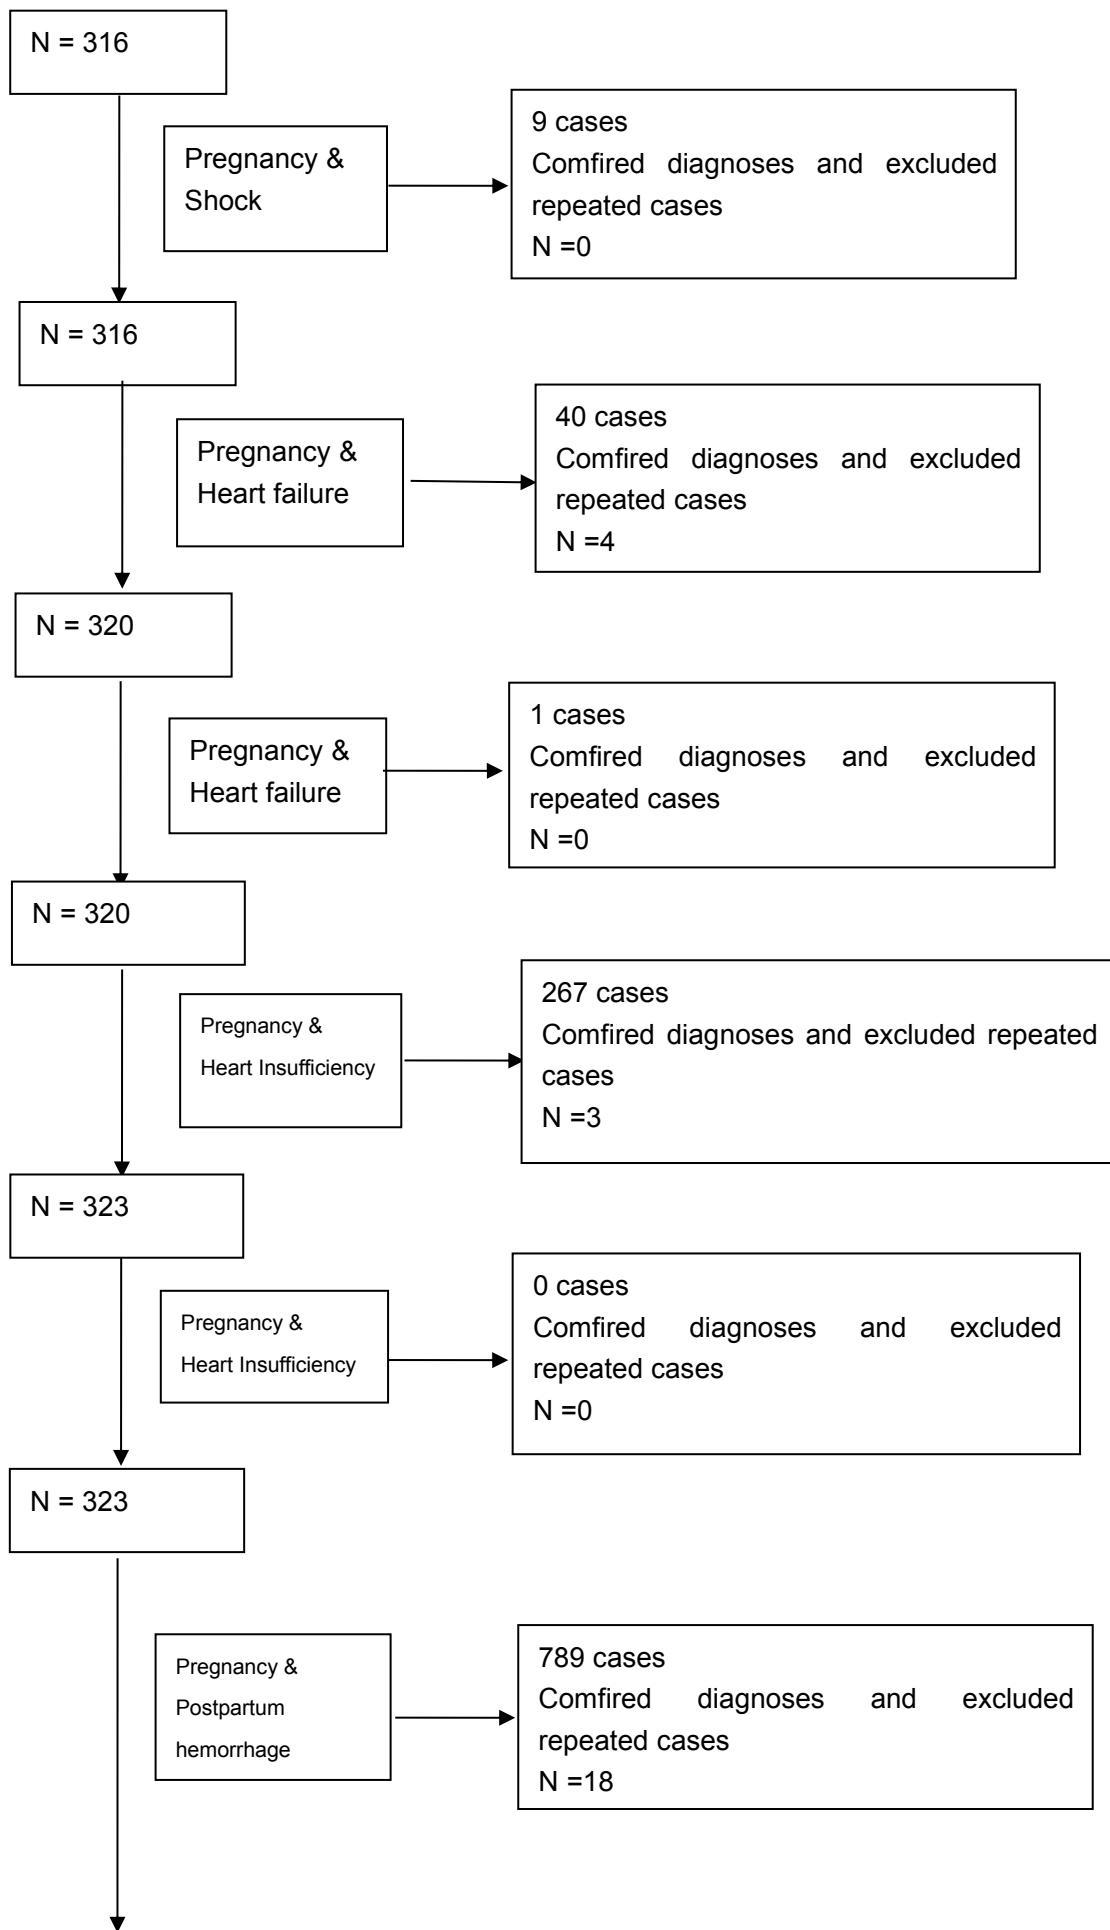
N = 316

Pregnancy & Shock

9 cases
Comfired diagnoses and excluded repeated cases
N =0

N = 316

Pregnancy & Heart failure

40 cases
Comfired diagnoses and excluded repeated cases
N =4

N = 320

Pregnancy & Heart failure

1 cases
Comfired diagnoses and excluded repeated cases
N =0

N = 320

Pregnancy & Heart Insufficiency

267 cases
Comfired diagnoses and excluded repeated cases
N =3

N = 323

Pregnancy & Heart Insufficiency

0 cases
Comfired diagnoses and excluded repeated cases
N =0

N = 323

Pregnancy & Postpartum hemorrhage

789 cases
Comfired diagnoses and excluded repeated cases
N =18